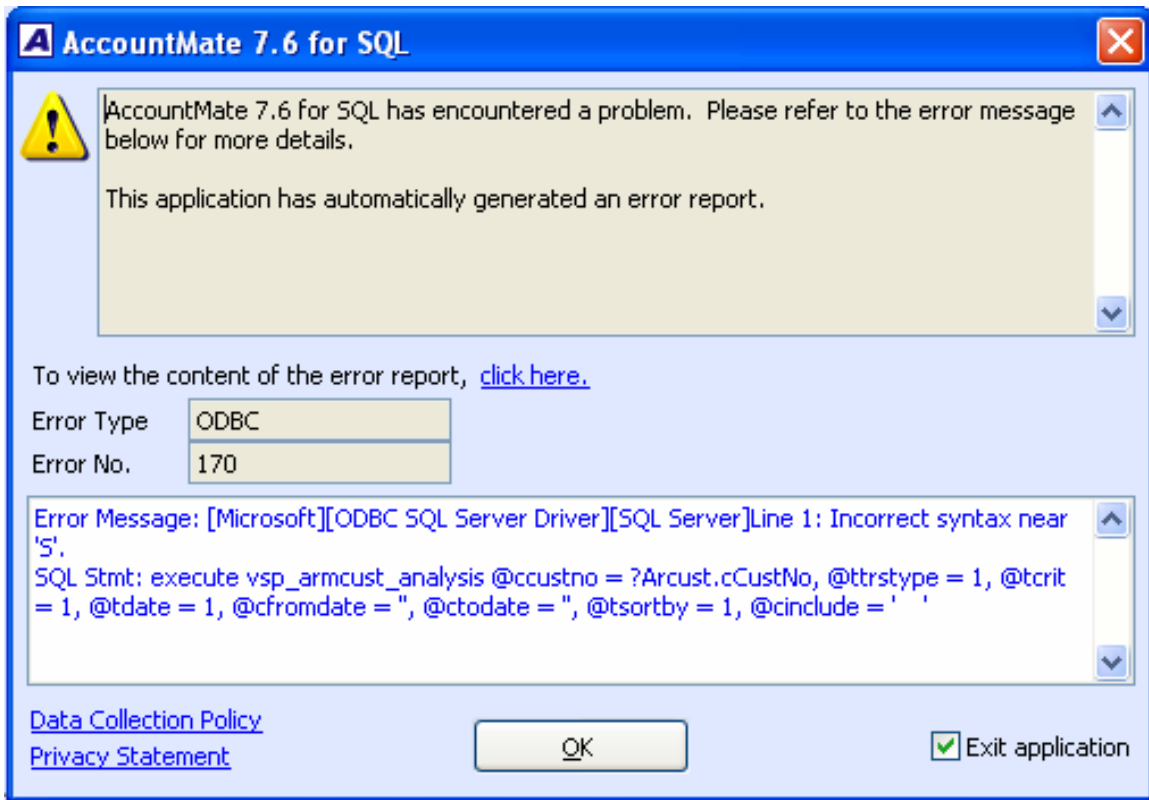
AccountMate 7.6 for SQL

AccountMate 7.6 for SQL has encountered a problem. Please refer to the error message below for more details.

This application has automatically generated an error report.

To view the content of the error report, click here.

Error Type ODBC

Error No. 170

Error Message: [Microsoft][ODBC SQL Server Driver][SQL Server]Line 1: Incorrect syntax near 'S'.
SQL Stmt: execute vsp_armcust_analysis @ccustno = ?Arcust.cCustNo, @ttrstype = 1, @tcrit = 1, @tdate = 1, @cfromdate = '', @ctodate = '', @tsortby = 1, @cinclude = '  '

Data Collection Policy
Privacy Statement

OK

Exit application